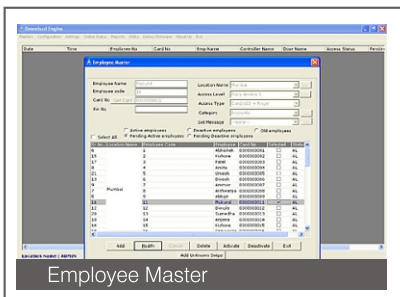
Download Engine

Master Configuration Settings Online Status Reports Utility Online/Offline Week Off Help

Date Time Employee No Card No Emp Name Controller Name Door Name Access Status Persion

Employee Master

Employee Name Mukund
Employee code 18
Card No
Rel No

Location Name Mumbai
Access Level
Access Type
Category
Set Message

Select All
Active employees
Pending Active employees
Deactive employees
Pending Deactive employees
Old employees

| Sr. No | Location Name | Employee Code | Employee | Card No | Selected | Status |
|---|---|---|---|---|---|---|
| 9 | | 1 | Abhishek | 0000000001 | | AL |
| 15 | | 2 | Kishore | 0000000002 | | AL |
| 17 | | 3 | Patel | 0000000003 | | AL |
| 19 | | 4 | Amrita | 0000000004 | | AL |
| 21 | | 5 | Umesh | 0000000005 | | AL |
| 5 | | 6 | Dinesh | 0000000006 | | AL |
| 9 | Mumbai | 7 | Ammar | 0000000007 | | AL |
| 11 | | 8 | Aishwarya | 0000000008 | | AL |
| 13 | | 9 | Abhijit | 0000000009 | | AL |
| 18 | | 10 | Mukund | 0000000010 | ✓ | AL |
| 22 | | 12 | Deepak | 0000000012 | | AL |
| 23 | | 13 | Surendra | 0000000013 | | AL |
| 16 | | 14 | Anjana | 0000000014 | | AL |
| 14 | | 15 | Kishore | 0000000015 | | AL |

Add Modify Cancel Delete Activate Deactivate Exit

Add Unknown Swipe

Location Name : ADMIN

Employee Master